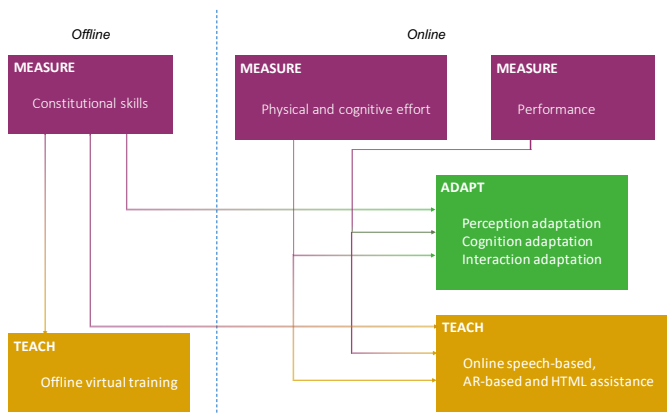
Offline

Online

MEASURE
Constitutional skills

MEASURE
Physical and cognitive effort

MEASURE
Performance

ADAPT
Perception adaptation
Cognition adaptation
Interaction adaptation

TEACH
Offline virtual training

TEACH
Online speech-based, AR-based and HTML assistance